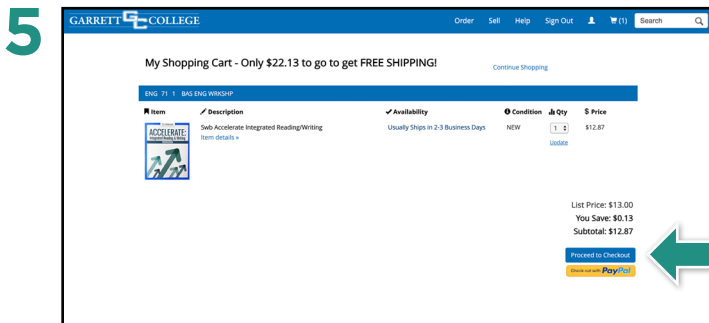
5

GARRETT GC COLLEGE

Order Sell Help Sign Out (1) Search

My Shopping Cart - Only $22.13 to go to get FREE SHIPPING!

Continue Shopping

ENG 71 1 BAS ENG WRKSHP

| Item | Description | Availability | Condition | Qty | $ Price |
|---|---|---|---|---|---|
| ACCELERATE Integrated Reading & Writing | Swb Accelerate Integrated Reading/Writing Item details » | Usually Ships in 2-3 Business Days | NEW | 1 Update | $12.87 |

List Price: $13.00
You Save: $0.13
Subtotal: $12.87

Proceed to Checkout

Check out with PayPal